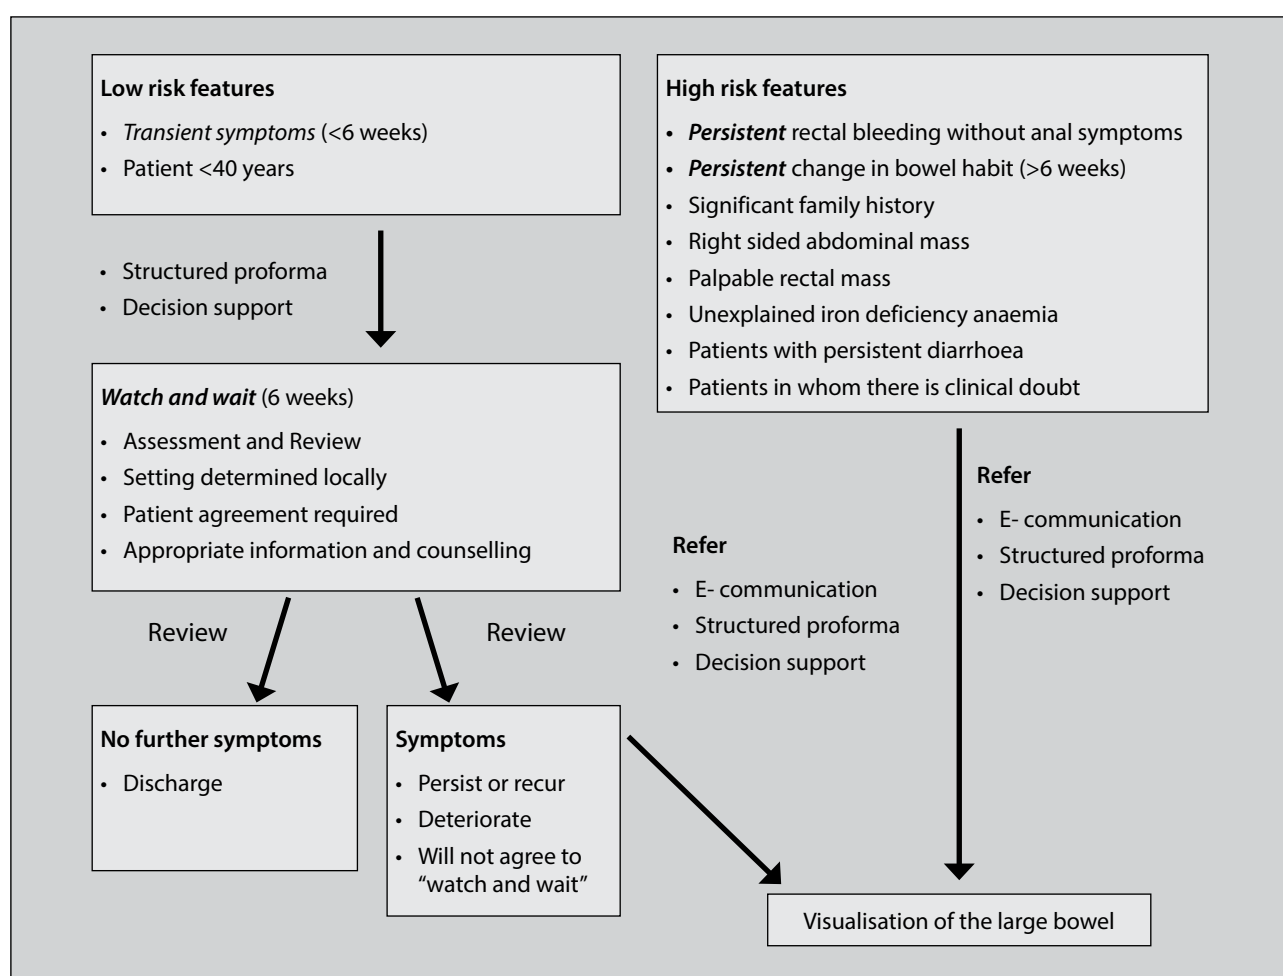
**Low risk features**

- *Transient symptoms* (<6 weeks)
- Patient <40 years

**High risk features**

- ***Persistent*** rectal bleeding without anal symptoms
- ***Persistent*** change in bowel habit (>6 weeks)
- Significant family history
- Right sided abdominal mass
- Palpable rectal mass
- Unexplained iron deficiency anaemia
- Patients with persistent diarrhoea
- Patients in whom there is clinical doubt

- Structured proforma
- Decision support

***Watch and wait*** (6 weeks)

- Assessment and Review
- Setting determined locally
- Patient agreement required
- Appropriate information and counselling

**Refer**

- E- communication
- Structured proforma
- Decision support

**Refer**

- E- communication
- Structured proforma
- Decision support

Review

Review

**No further symptoms**

- Discharge

**Symptoms**

- Persist or recur
- Deteriorate
- Will not agree to "watch and wait"

Visualisation of the large bowel